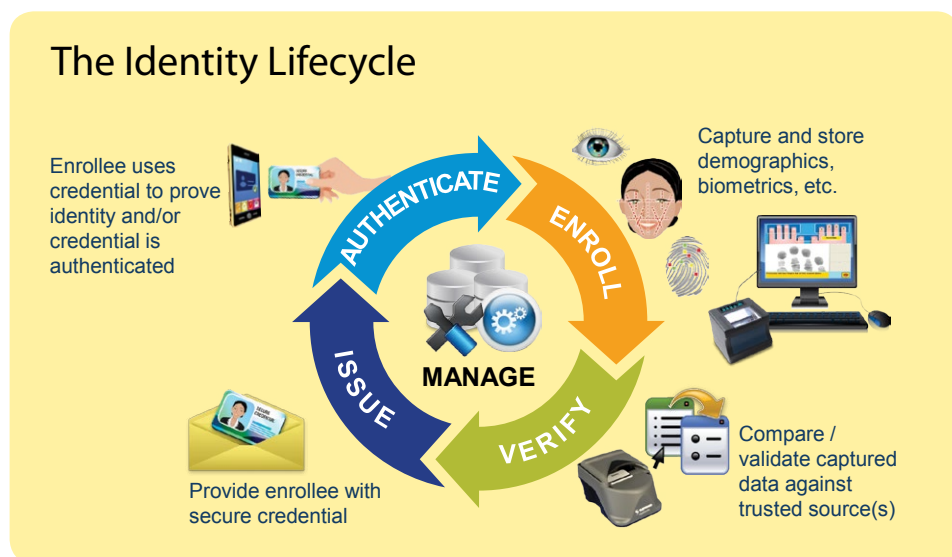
The Identity Lifecycle

Enrollee uses credential to prove identity and/or credential is authenticated

Capture and store demographics, biometrics, etc.

AUTHENTICATE

ENROLL

MANAGE

ISSUE

VERIFY

Compare / validate captured data against trusted source(s)

Provide enrollee with secure credential